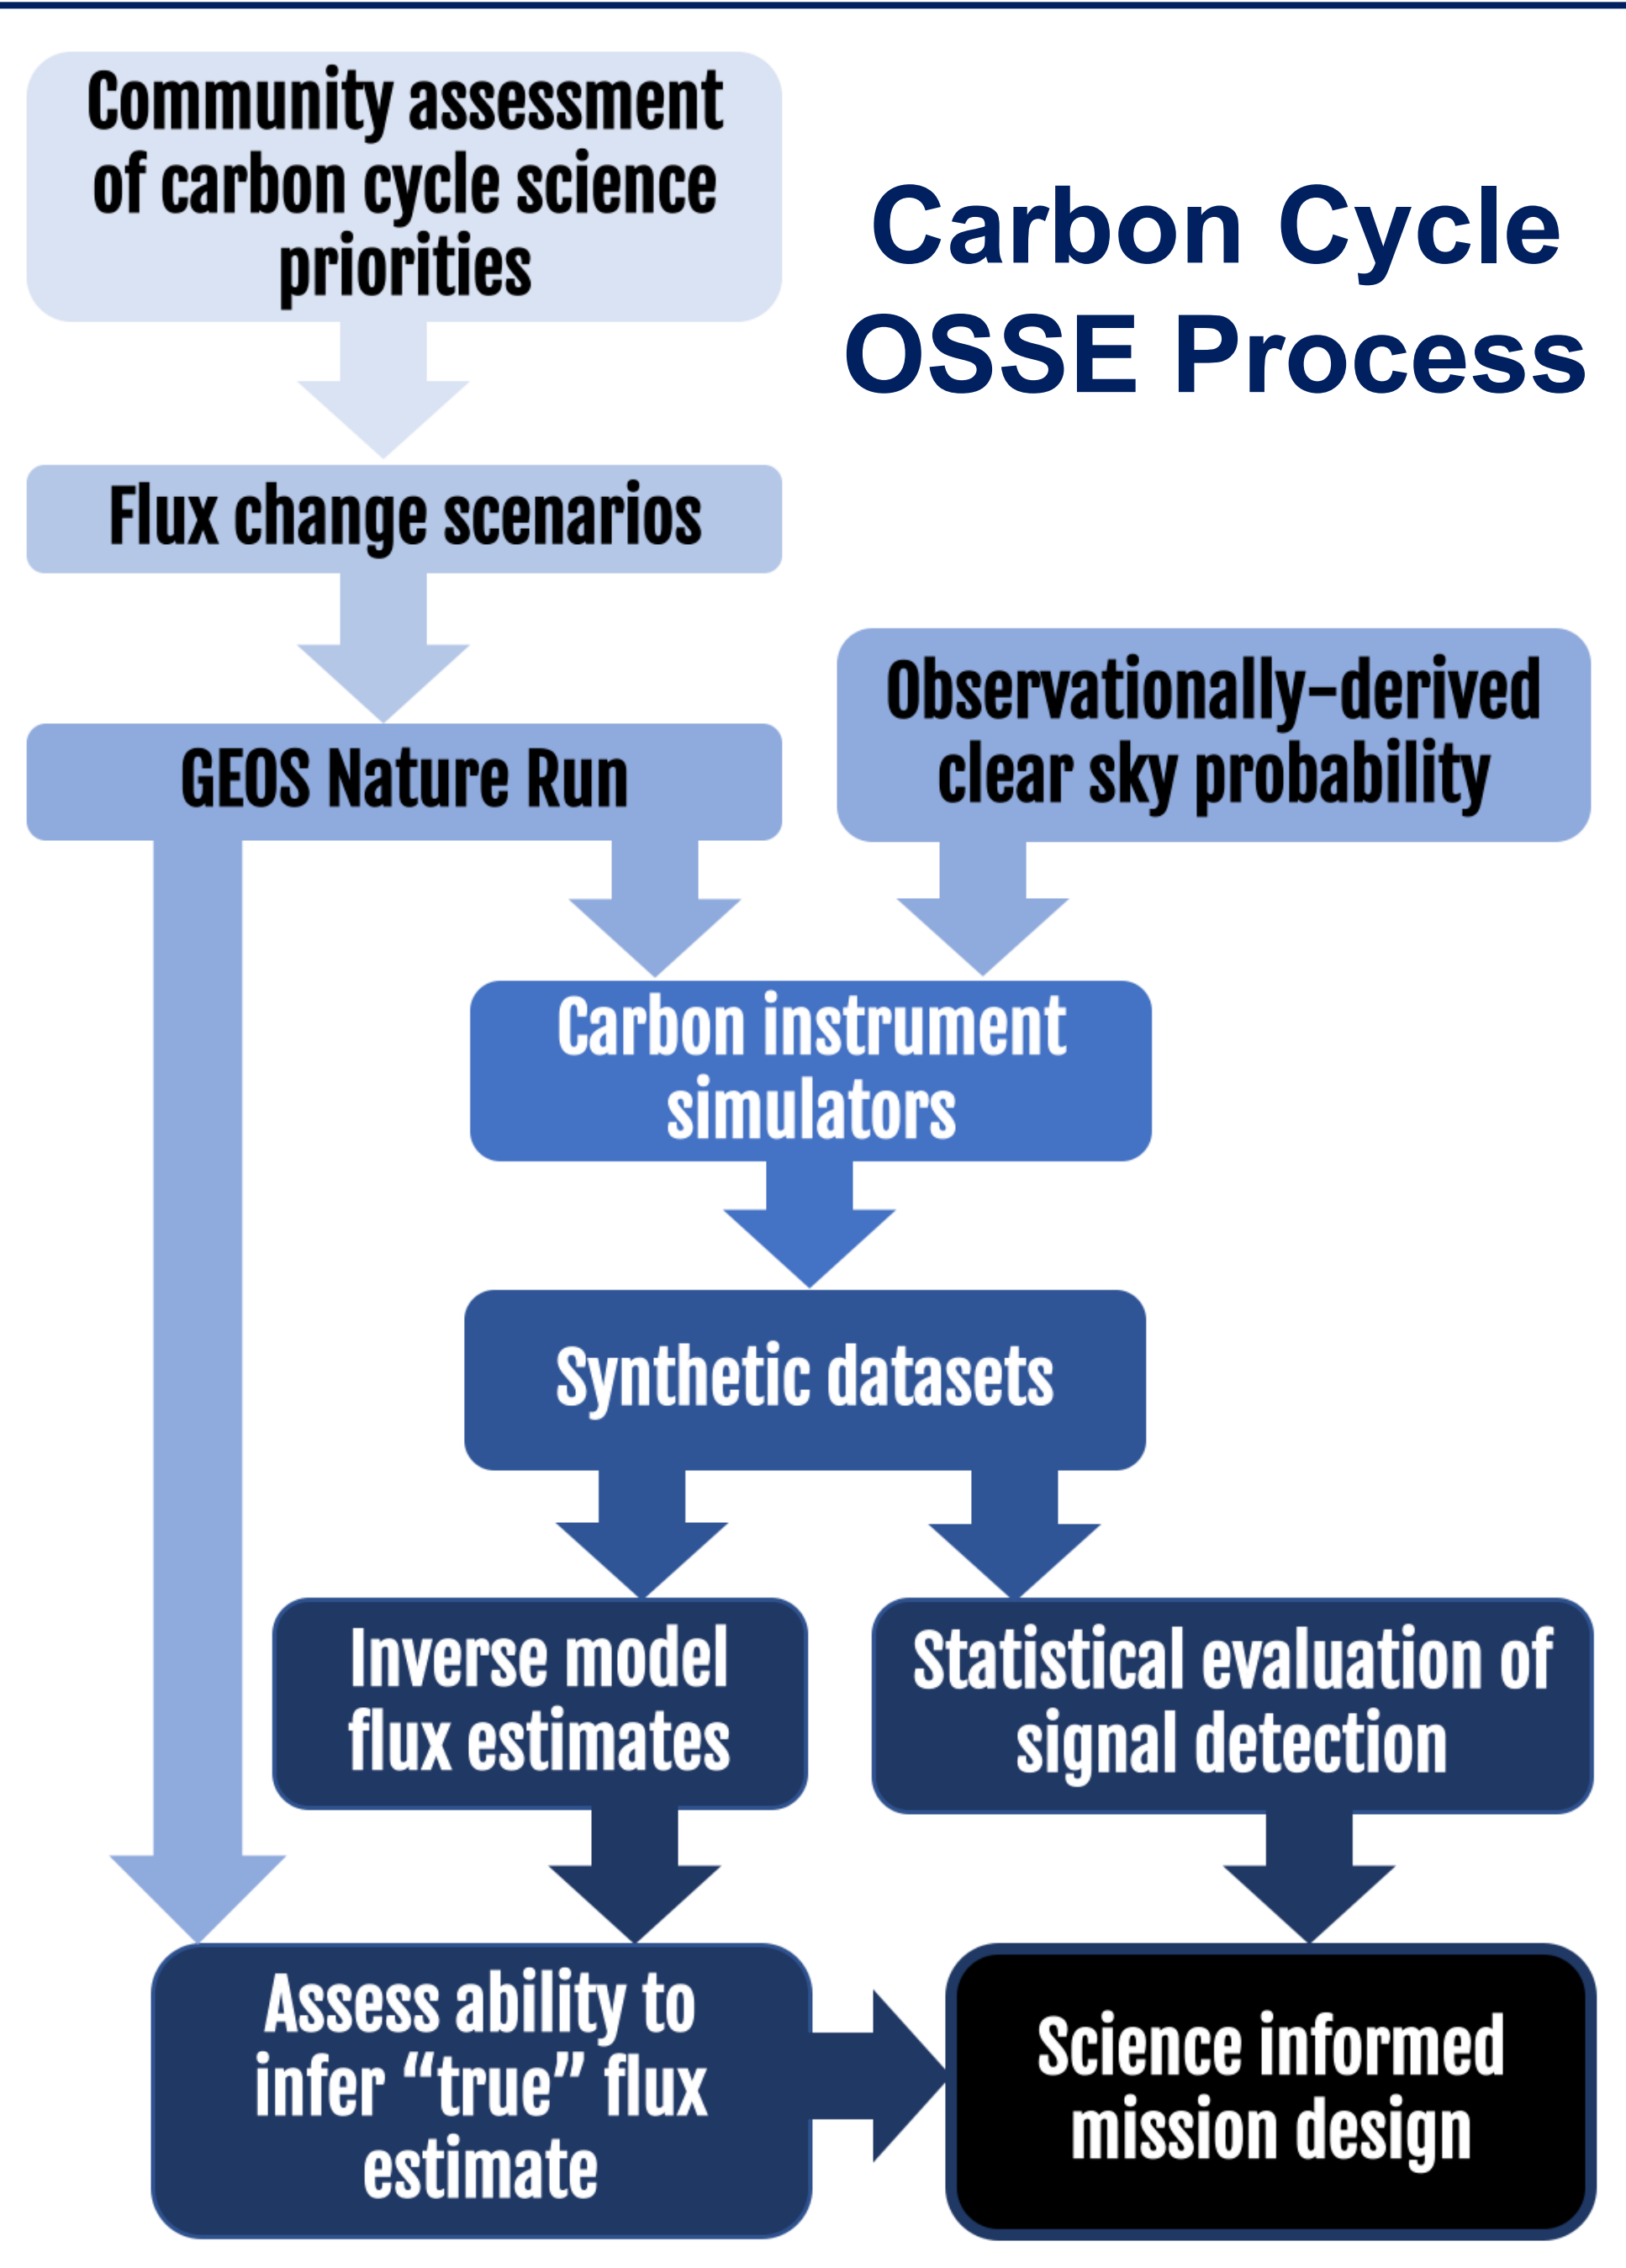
Community assessment of carbon cycle science priorities

Carbon Cycle OSSE Process

Flux change scenarios

GEOS Nature Run

Observationally-derived clear sky probability

Carbon instrument simulators

Synthetic datasets

Inverse model flux estimates

Statistical evaluation of signal detection

Assess ability to infer "true" flux estimate

Science informed mission design